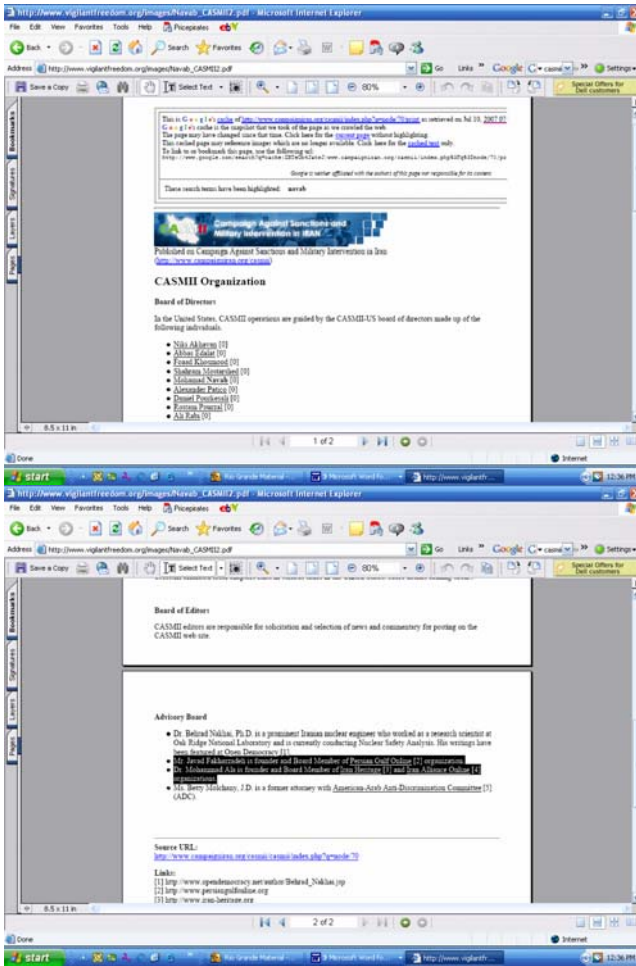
http://www.vigilantfreedom.org/images/Navab_CASMII2.pdf - Microsoft Internet Explorer

File Edit View Favorites Tools Help Picpirates ebY

Back Search Favorites

Address http://www.vigilantfreedom.org/images/Navab_CASMII2.pdf Go Links Google casmii Settings

Save a Copy Select Text 80% Special Offers for Dell customers

Bookmarks Signatures Layers Pages

This is Google's cache of http://www.campaigniran.org/casmii/index.php?q=node/70/print as retrieved on Jul 10, 2007 07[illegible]
Google's cache is the snapshot that we took of the page as we crawled the web.
The page may have changed since that time. Click here for the current page without highlighting.
This cached page may reference images which are no longer available. Click here for the cached text only.
To link to or bookmark this page, use the following url: http://www.google.com/search?q=cache:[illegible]

Google is neither affiliated with the authors of this page nor responsible for its content.

These search terms have been highlighted: navab

Campaign Against Sanctions and Military Intervention in IRAN

Published on Campaign Against Sanctions and Military Intervention in Iran (http://www.campaigniran.org/casmii)

CASMII Organization

Board of Directors

In the United States, CASMII operations are guided by the CASMII-US board of directors made up of the following individuals.

• Niki Akhavan [0]
• Abbas Edalat [0]
• Fraud Khosmood [0]
• Shahram Mostarshed [0]
• Mohamad Navab [0]
• Alexander Patico [0]
• Daniel Pourkesali [0]
• Rostam Pourzal [0]
• Ali Rahi [0]

8.5 x 11 in 1 of 2

Done Internet

start Rio Grande Material ... 3 Microsoft Word fo... http://www.vigilantfr... 12:36 PM

http://www.vigilantfreedom.org/images/Navab_CASMII2.pdf - Microsoft Internet Explorer

File Edit View Favorites Tools Help Picpirates ebY

Back Search Favorites

Address http://www.vigilantfreedom.org/images/Navab_CASMII2.pdf Go Links Google casmii Settings

Save a Copy Select Text 80% Special Offers for Dell customers

Bookmarks Signatures Layers Pages

Board of Editors

CASMII editors are responsible for solicitation and selection of news and commentary for posting on the CASMII web site.

Advisory Board

• Dr. Behrad Nakhai, Ph.D. is a prominent Iranian nuclear engineer who worked as a research scientist at Oak Ridge National Laboratory and is currently conducting Nuclear Safety Analysis. His writings have been featured at Open Democracy [1].
• Mr. Javad Fakharzadeh is founder and Board Member of Persian Gulf Online [2] organization.
• Dr. Mohammed Ala is founder and Board Member of Iran Heritage [3] and Iran Alliance Online [4] organization.
• Ms. Betty Molchany, J.D. is a former attorney with American-Arab Anti-Discrimination Committee [5] (ADC).

Source URL:
http://www.campaigniran.org/casmii/index.php?q=node/70

Links:
[1] http://www.opendemocracy.net/author/Behrad_Nakhai.jsp
[2] http://www.persiangulfonline.org
[3] http://www.iran-heritage.org

8.5 x 11 in 2 of 2

Done Internet

start Rio Grande Material ... 3 Microsoft Word fo... http://www.vigilantfr... 12:36 PM